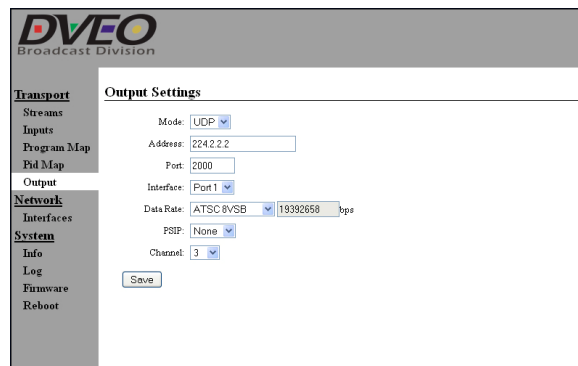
DVEO
Broadcast Division

Transport
Streams
Inputs
Program Map
Pid Map
Output
Network
Interfaces
System
Info
Log
Firmware
Reboot

Output Settings

Mode: UDP
Address: 224.2.2.2
Port: 2000
Interface: Port 1
Data Rate: ATSC 8VSB 19392658 bps
PSIP: None
Channel: 3
Save